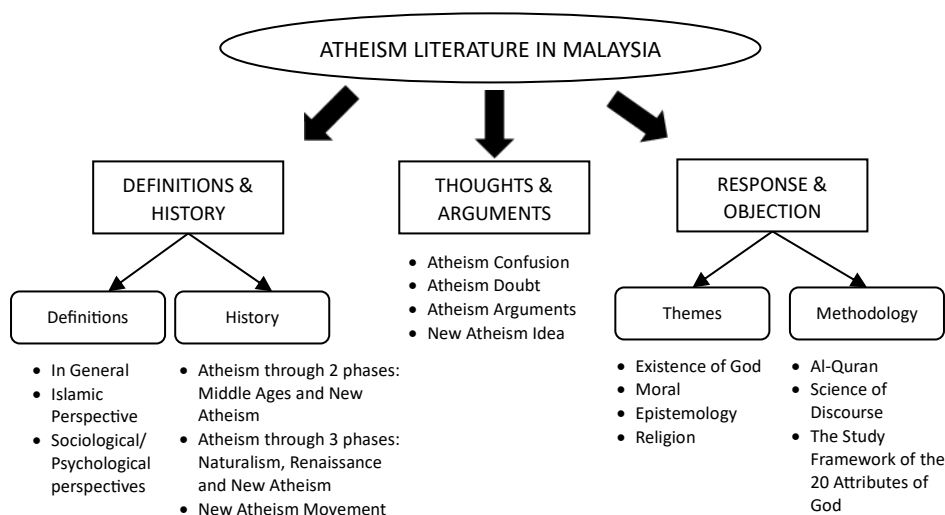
ATHEISM LITERATURE IN MALAYSIA

DEFINITIONS & HISTORY

THOUGHTS & ARGUMENTS

RESPONSE & OBJECTION

Definitions

History

- In General
- Islamic Perspective
- Sociological/ Psychological perspectives

- Atheism through 2 phases: Middle Ages and New Atheism
- Atheism through 3 phases: Naturalism, Renaissance and New Atheism
- New Atheism Movement

- Atheism Confusion
- Atheism Doubt
- Atheism Arguments
- New Atheism Idea

Themes

Methodology

- Existence of God
- Moral
- Epistemology
- Religion

- Al-Quran
- Science of Discourse
- The Study Framework of the 20 Attributes of God